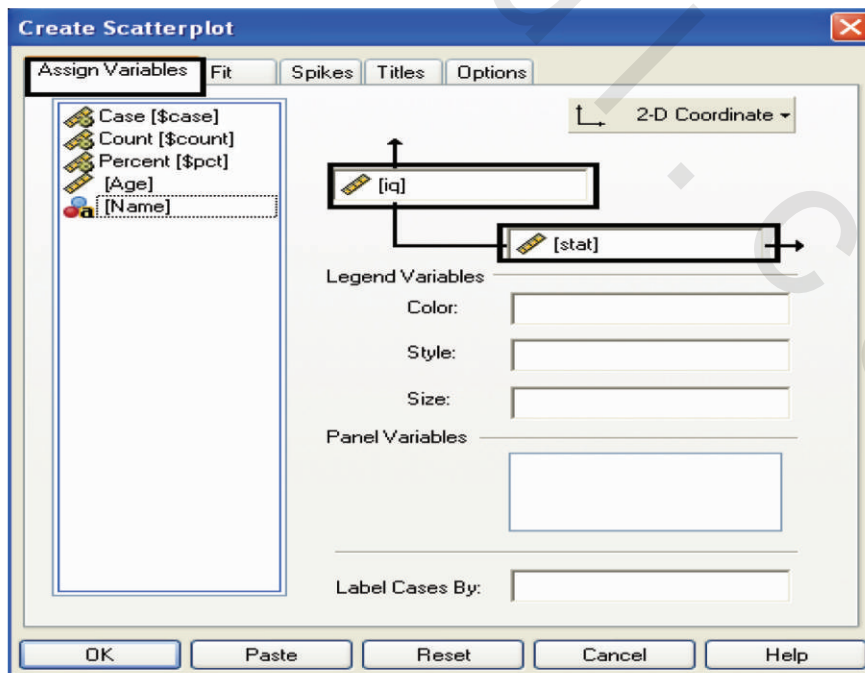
Create Scatterplot

Assign Variables | Fit | Spikes | Titles | Options

Case [$case]
Count [$count]
Percent [$pct]
[Age]
[Name]

2-D Coordinate

[iq]

[stat]

Legend Variables

Color:

Style:

Size:

Panel Variables

Label Cases By:

OK | Paste | Reset | Cancel | Help